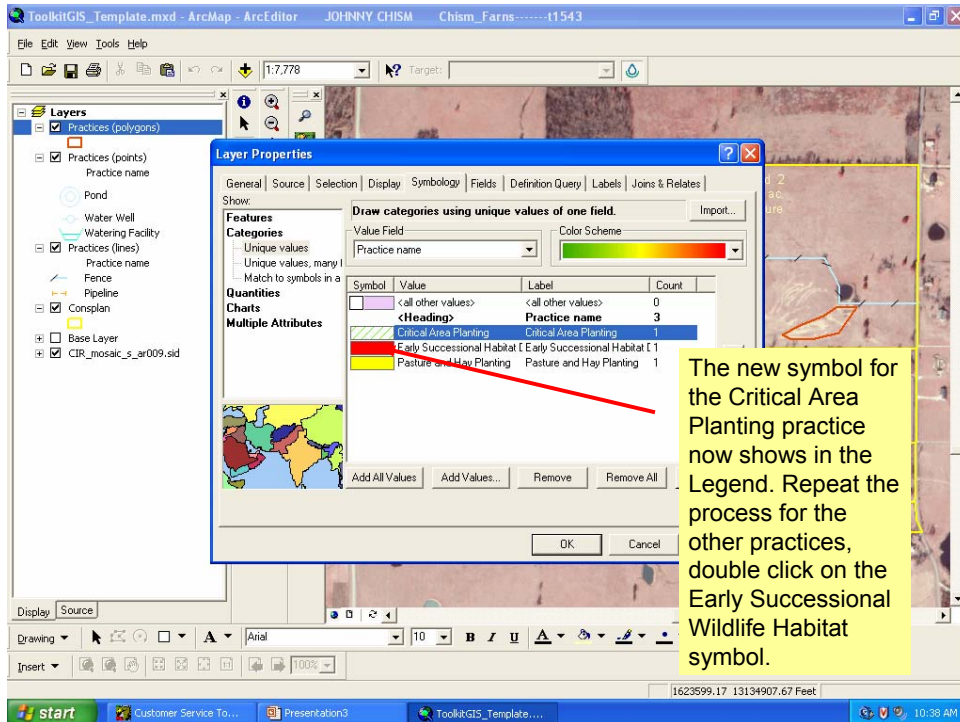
ToolkitGIS_Template.mxd - ArcMap - ArcEditor JOHNNY CHISM Chism_Farns-------t1543

File Edit View Tools Help

1:7,778

Target:

Layers
Practices (polygons)
Practices (points)
Practice name
Pond
Water Well
Watering Facility
Practices (lines)
Practice name
Fence
Pipeline
Consplan
Base Layer
CIR_mosaic_s_ar009.sid

Display Source

Layer Properties

General | Source | Selection | Display | Symbology | Fields | Definition Query | Labels | Joins & Relates

Show:
Features
Categories
Unique values
Unique values, many f
Match to symbols in a
Quantities
Charts
Multiple Attributes

Draw categories using unique values of one field.

Import...

Value Field
Practice name

Color Scheme

| Symbol | Value | Label | Count |
|---|---|---|---|
| | <all other values> | <all other values> | 0 |
| | <Heading> | Practice name | 3 |
| | Critical Area Planting | Critical Area Planting | 1 |
| | Early Successional Habitat [ | Early Successional Habitat [ | 1 |
| | Pasture and Hay Planting | Pasture and Hay Planting | 1 |

Add All Values | Add Values... | Remove | Remove All

OK | Cancel

The new symbol for the Critical Area Planting practice now shows in the Legend. Repeat the process for the other practices, double click on the Early Successional Wildlife Habitat symbol.

Drawing | Arial | 10 | B I U

Insert | 100%

1623599.17 13134907.67 Feet

start | Customer Service To... | Presentation3 | ToolkitGIS_Template.... | 10:38 AM